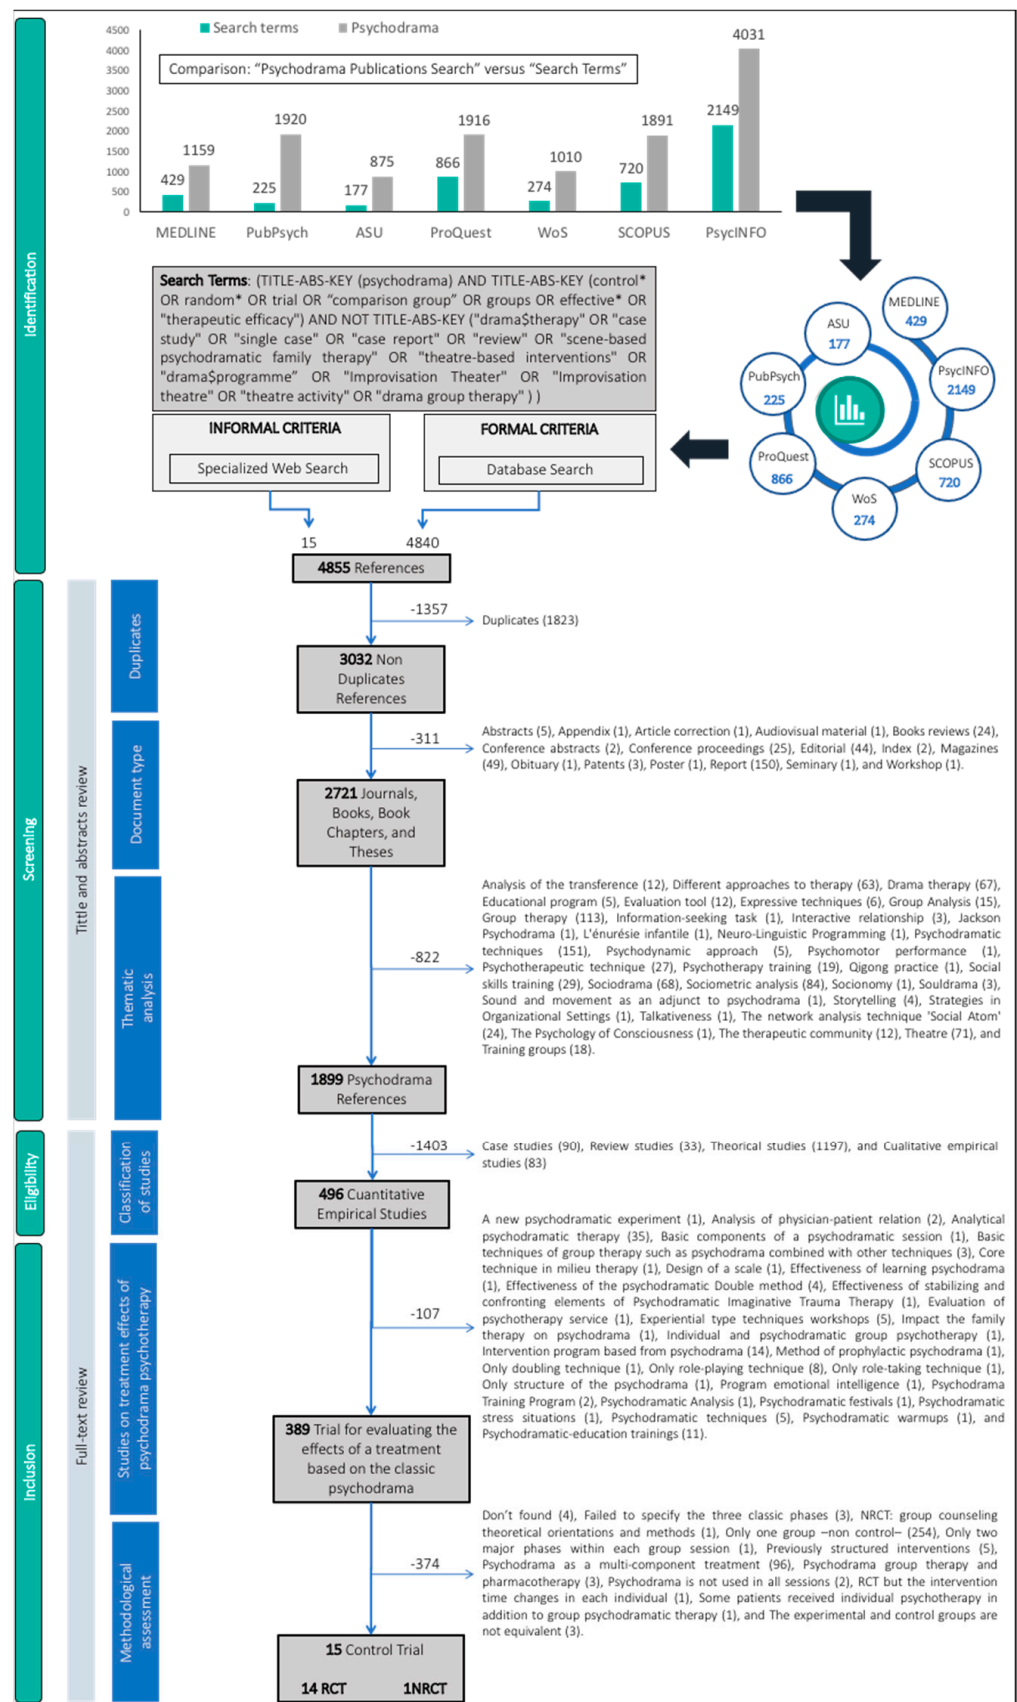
Identification

Search terms Psychodrama

Comparison: "Psychodrama Publications Search" versus "Search Terms"

4500
4000
3500
3000
2500
2000
1500
1000
500
0

| | MEDLINE | PubPsych | ASU | ProQuest | WoS | SCOPUS | PsycINFO |
|---|---|---|---|---|---|---|---|
| Search terms | 429 | 225 | 177 | 866 | 274 | 720 | 2149 |
| Psychodrama | 1159 | 1920 | 875 | 1916 | 1010 | 1891 | 4031 |

Search Terms: (TITLE-ABS-KEY (psychodrama) AND TITLE-ABS-KEY (control* OR random* OR trial OR "comparison group" OR groups OR effective* OR "therapeutic efficacy") AND NOT TITLE-ABS-KEY ("drama$therapy" OR "case study" OR "single case" OR "case report" OR "review" OR "scene-based psychodramatic family therapy" OR "theatre-based interventions" OR "drama$programme" OR "Improvisation Theater" OR "Improvisation theatre" OR "theatre activity" OR "drama group therapy" ) )

INFORMAL CRITERIA
Specialized Web Search

FORMAL CRITERIA
Database Search

MEDLINE 429
ASU 177
PubPsych 225
PsycINFO 2149
ProQuest 866
SCOPUS 720
WoS 274

15 4840

4855 References

Screening

Tittle and abstracts review

Duplicates

-1357
Duplicates (1823)

3032 Non Duplicates References

Document type

-311
Abstracts (5), Appendix (1), Article correction (1), Audiovisual material (1), Books reviews (24), Conference abstracts (2), Conference proceedings (25), Editorial (44), Index (2), Magazines (49), Obituary (1), Patents (3), Poster (1), Report (150), Seminary (1), and Workshop (1).

2721 Journals, Books, Book Chapters, and Theses

Thematic analysis

-822
Analysis of the transference (12), Different approaches to therapy (63), Drama therapy (67), Educational program (5), Evaluation tool (12), Expressive techniques (6), Group Analysis (15), Group therapy (113), Information-seeking task (1), Interactive relationship (3), Jackson Psychodrama (1), L'énurésie infantile (1), Neuro-Linguistic Programming (1), Psychodramatic techniques (151), Psychodynamic approach (5), Psychomotor performance (1), Psychotherapeutic technique (27), Psychotherapy training (19), Qigong practice (1), Social skills training (29), Sociodrama (68), Sociometric analysis (84), Socionomy (1), Souldrama (3), Sound and movement as an adjunct to psychodrama (1), Storytelling (4), Strategies in Organizational Settings (1), Talkativeness (1), The network analysis technique 'Social Atom' (24), The Psychology of Consciousness (1), The therapeutic community (12), Theatre (71), and Training groups (18).

1899 Psychodrama References

Eligibility

Full-text review

Classification of studies

-1403
Case studies (90), Review studies (33), Theorical studies (1197), and Cualitative empirical studies (83)

496 Cuantitative Empirical Studies

Inclusion

Studies on treatment effects of psychodrama psychotherapy

-107
A new psychodramatic experiment (1), Analysis of physician-patient relation (2), Analytical psychodramatic therapy (35), Basic components of a psychodramatic session (1), Basic techniques of group therapy such as psychodrama combined with other techniques (3), Core technique in milieu therapy (1), Design of a scale (1), Effectiveness of learning psychodrama (1), Effectiveness of the psychodramatic Double method (4), Effectiveness of stabilizing and confronting elements of Psychodramatic Imaginative Trauma Therapy (1), Evaluation of psychotherapy service (1), Experiential type techniques workshops (5), Impact the family therapy on psychodrama (1), Individual and psychodramatic group psychotherapy (1), Intervention program based from psychodrama (14), Method of prophylactic psychodrama (1), Only doubling technique (1), Only role-playing technique (8), Only role-taking technique (1), Only structure of the psychodrama (1), Program emotional intelligence (1), Psychodrama Training Program (2), Psychodramatic Analysis (1), Psychodramatic festivals (1), Psychodramatic stress situations (1), Psychodramatic techniques (5), Psychodramatic warmups (1), and Psychodramatic-education trainings (11).

389 Trial for evaluating the effects of a treatment based on the classic psychodrama

Methodological assessment

-374
Don't found (4), Failed to specify the three classic phases (3), NRCT: group counseling theoretical orientations and methods (1), Only one group –non control– (254), Only two major phases within each group session (1), Previously structured interventions (5), Psychodrama as a multi-component treatment (96), Psychodrama group therapy and pharmacotherapy (3), Psychodrama is not used in all sessions (2), RCT but the intervention time changes in each individual (1), Some patients received individual psychotherapy in addition to group psychodramatic therapy (1), and The experimental and control groups are not equivalent (3).

15 Control Trial
14 RCT 1NRCT